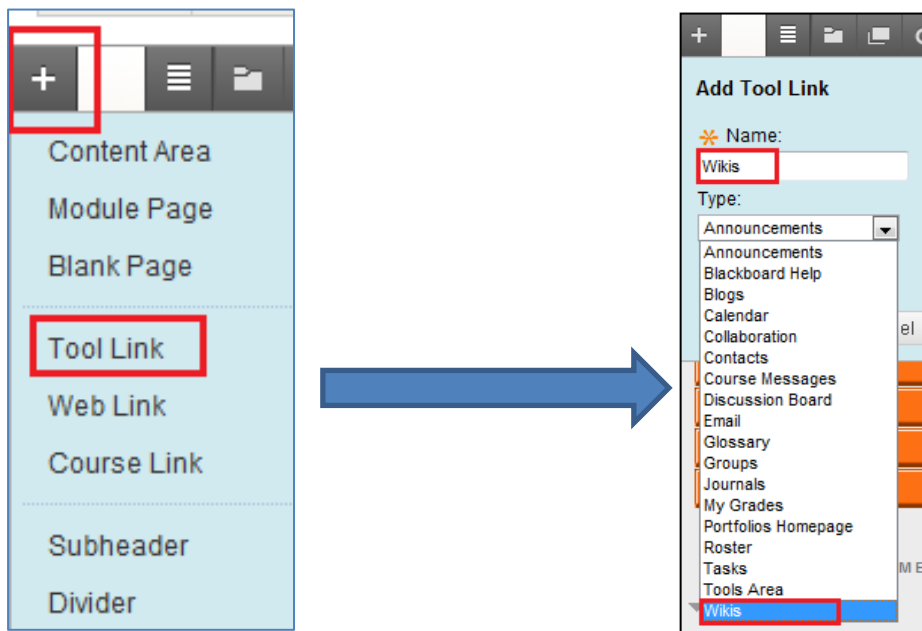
+

Content Area
Module Page
Blank Page
Tool Link
Web Link
Course Link
Subheader
Divider

+

Add Tool Link
Name:
Wikis
Type:
Announcements
Announcements
Blackboard Help
Blogs
Calendar
Collaboration
Contacts
Course Messages
Discussion Board
Email
Glossary
Groups
Journals
My Grades
Portfolios Homepage
Roster
Tasks
Tools Area
Wikis
el
M E